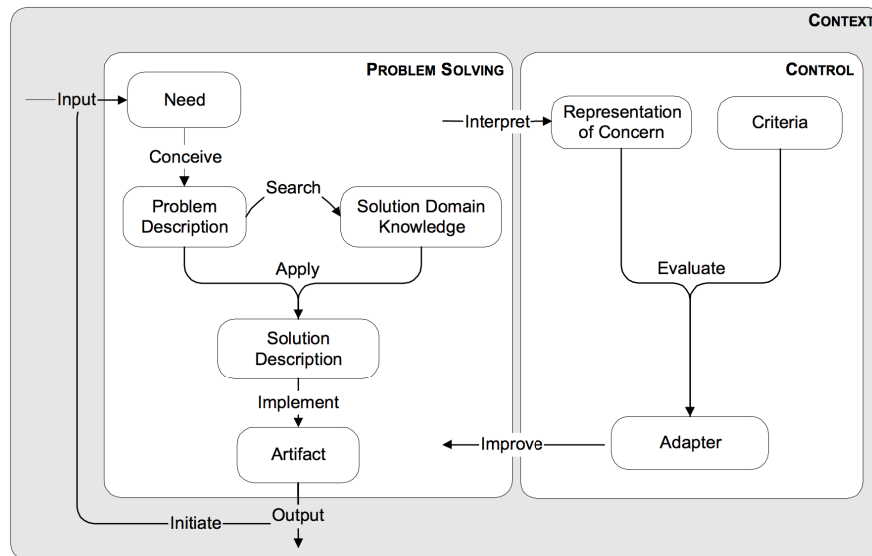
CONTEXT

PROBLEM SOLVING

Input

Need

Conceive

Problem Description

Search

Solution Domain Knowledge

Apply

Solution Description

Implement

Artifact

Output

Initiate

CONTROL

Interpret

Representation of Concern

Criteria

Evaluate

Adapter

Improve